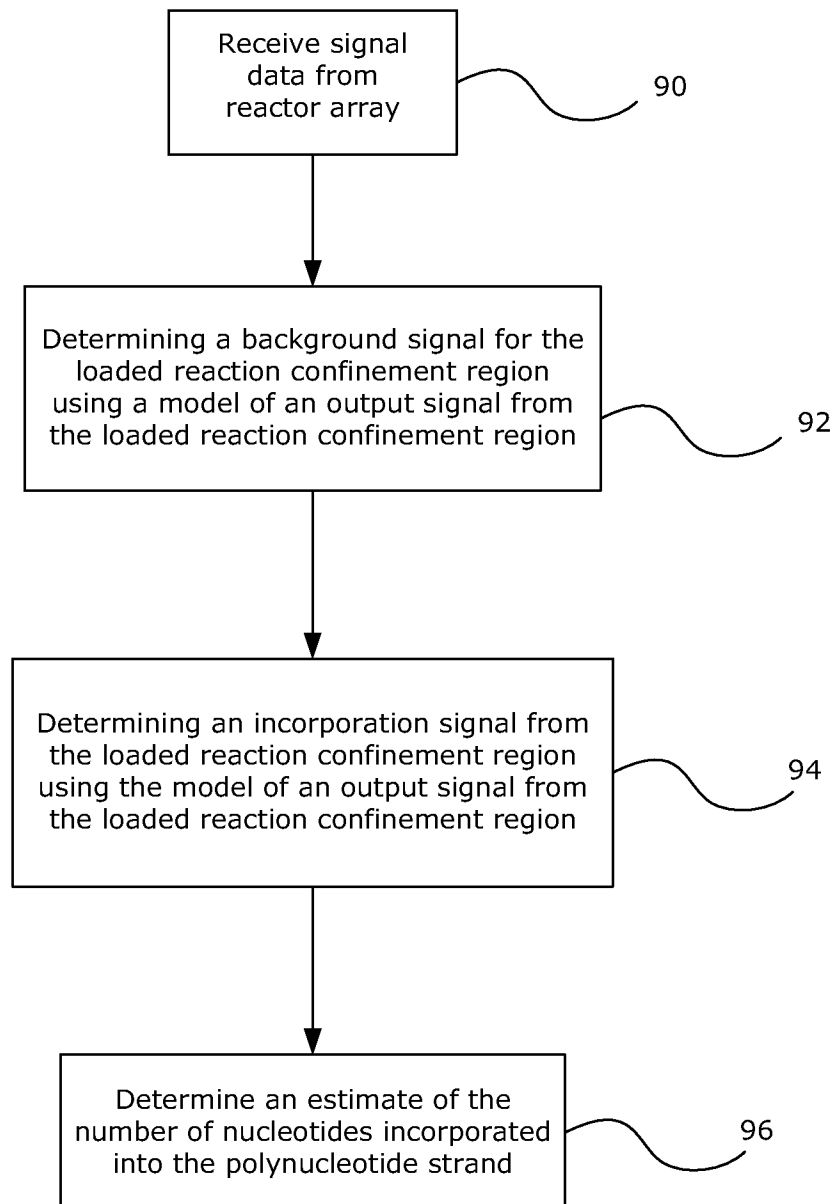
Receive signal data from reactor array

90

Determining a background signal for the loaded reaction confinement region using a model of an output signal from the loaded reaction confinement region

92

Determining an incorporation signal from the loaded reaction confinement region using the model of an output signal from the loaded reaction confinement region

94

Determine an estimate of the number of nucleotides incorporated into the polynucleotide strand

96